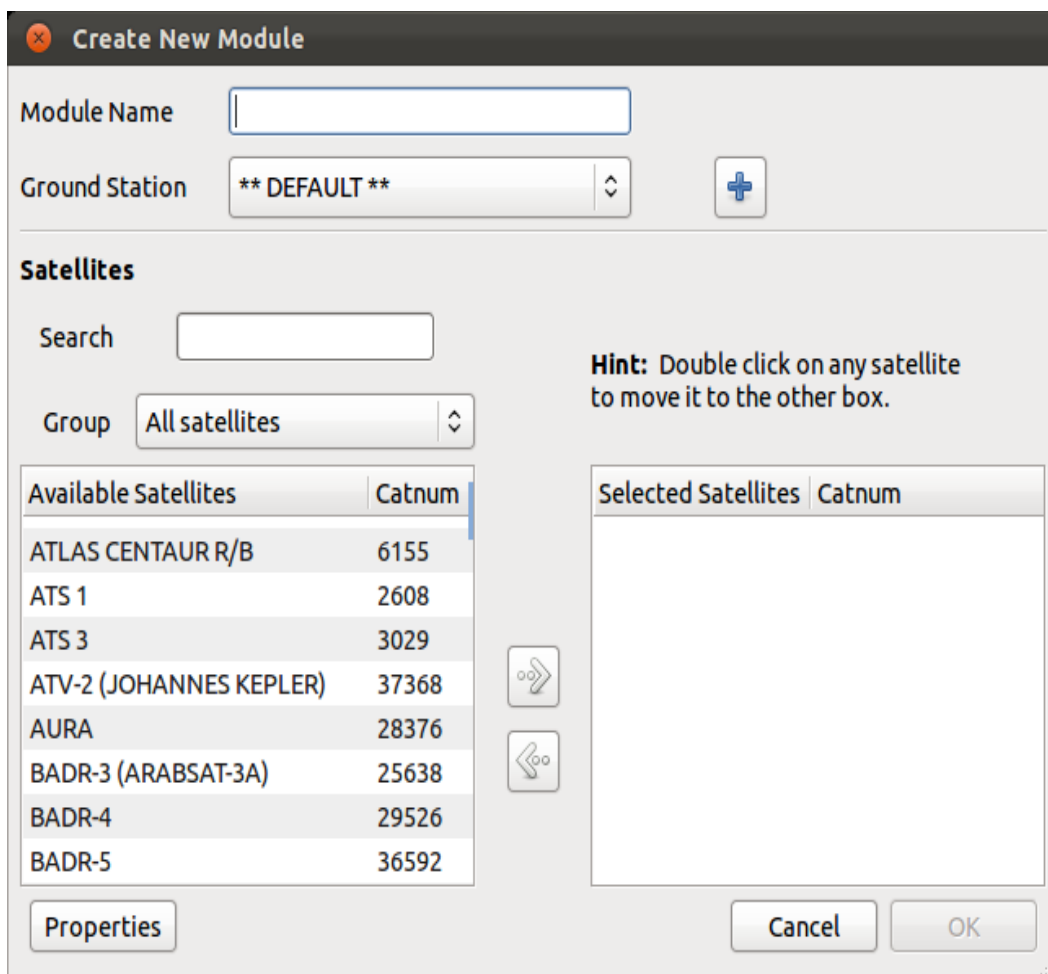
Create New Module

Module Name

Ground Station ** DEFAULT **

Satellites

Search

Group All satellites

Hint: Double click on any satellite to move it to the other box.

| Available Satellites | Catnum |
|---|---|
| ATLAS CENTAUR R/B | 6155 |
| ATS 1 | 2608 |
| ATS 3 | 3029 |
| ATV-2 (JOHANNES KEPLER) | 37368 |
| AURA | 28376 |
| BADR-3 (ARABSAT-3A) | 25638 |
| BADR-4 | 29526 |
| BADR-5 | 36592 |

| Selected Satellites | Catnum |
|---|---|

Properties

Cancel

OK